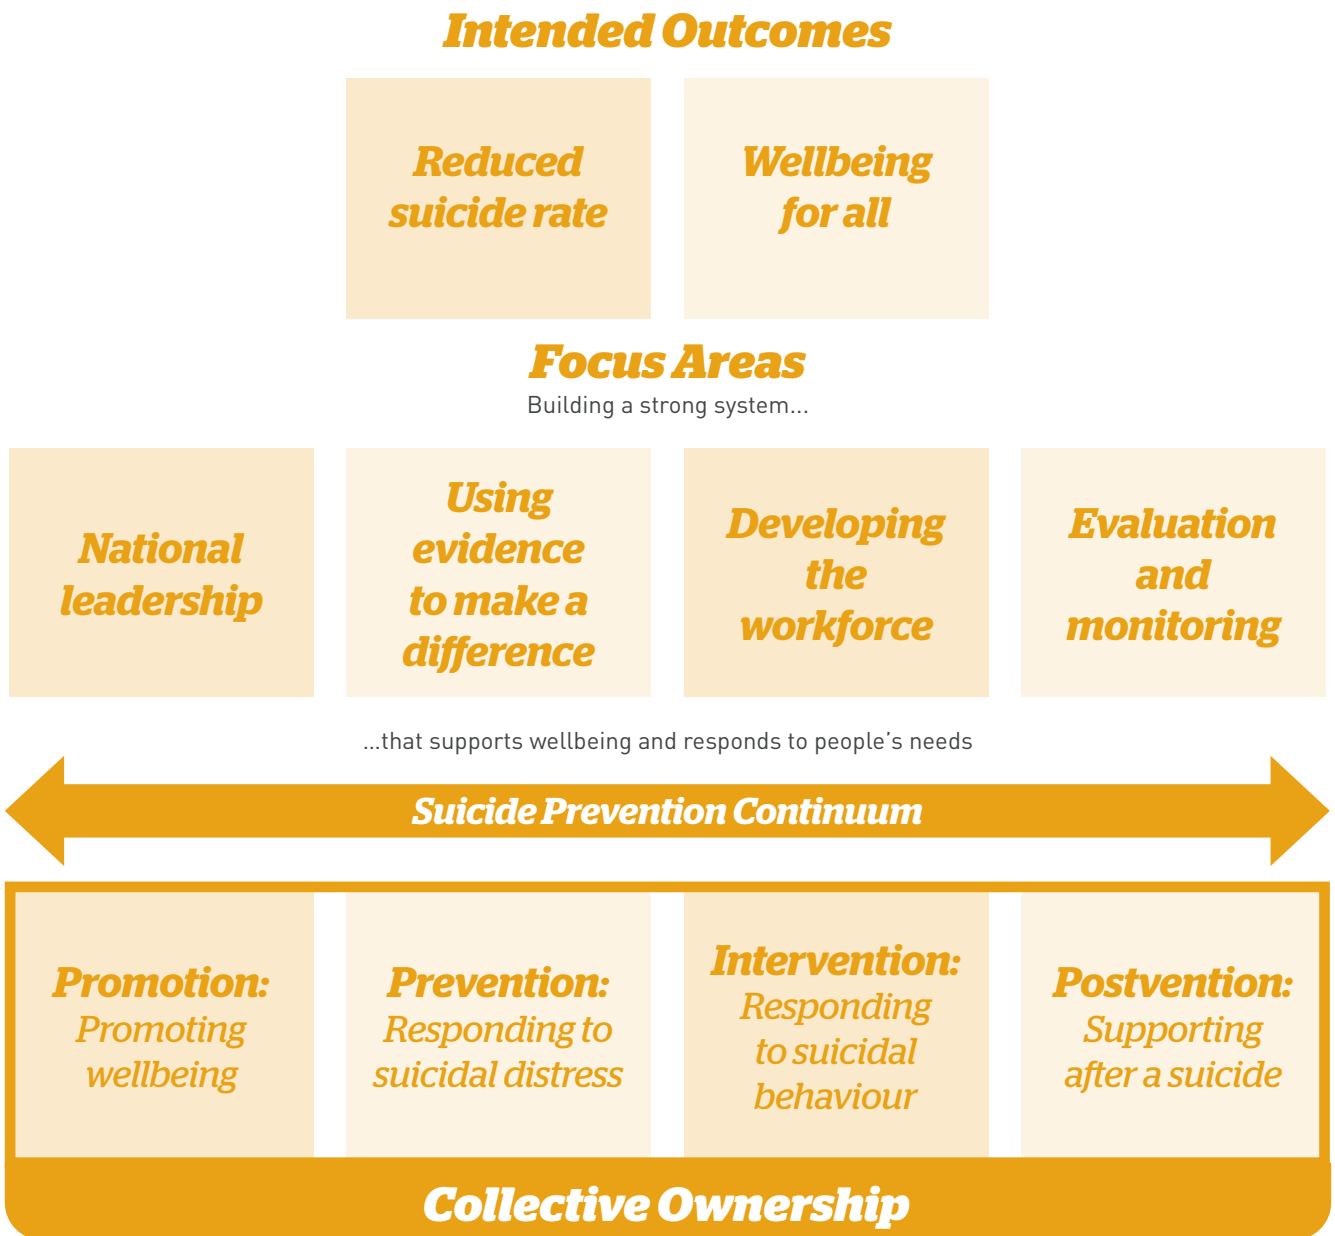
Intended Outcomes

Reduced suicide rate

Wellbeing for all

Focus Areas

Building a strong system...

National leadership

Using evidence to make a difference

Developing the workforce

Evaluation and monitoring

...that supports wellbeing and responds to people's needs

Suicide Prevention Continuum

Promotion: Promoting wellbeing

Prevention: Responding to suicidal distress

Intervention: Responding to suicidal behaviour

Postvention: Supporting after a suicide

Collective Ownership